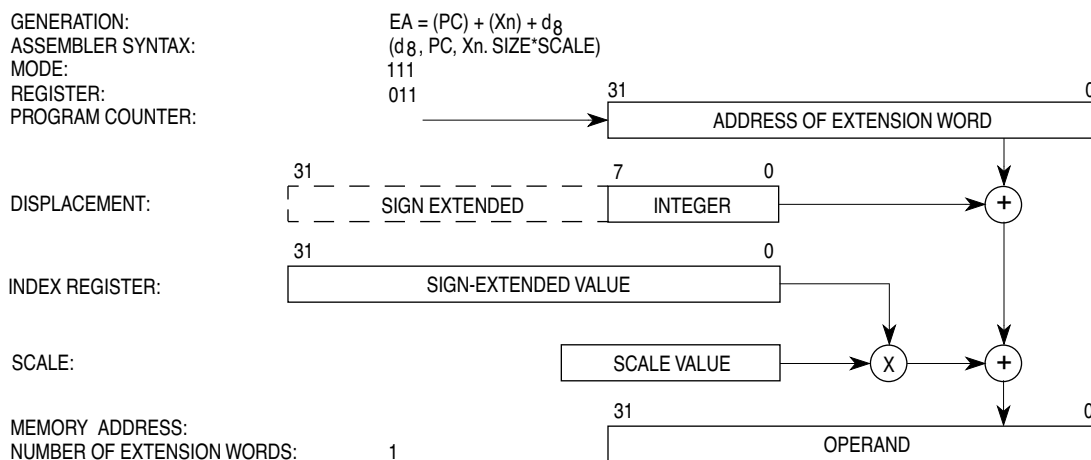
GENERATION: $EA = (PC) + (Xn) + d_8$
ASSEMBLER SYNTAX: $(d_8$, PC, Xn. SIZE*SCALE)
MODE: 111
REGISTER: 011
PROGRAM COUNTER:

31 0
ADDRESS OF EXTENSION WORD

DISPLACEMENT:
31 7 0
SIGN EXTENDED INTEGER
+

INDEX REGISTER:
31 0
SIGN-EXTENDED VALUE

SCALE:
SCALE VALUE
X
+

MEMORY ADDRESS:
NUMBER OF EXTENSION WORDS: 1
31 0
OPERAND